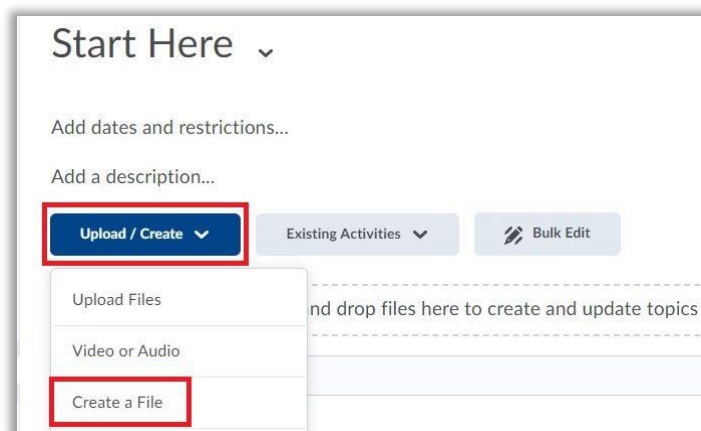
Start Here

Add dates and restrictions...

Add a description...

Upload / Create

Existing Activities

Bulk Edit

Upload Files

Video or Audio

Create a File

nd drop files here to create and update topics